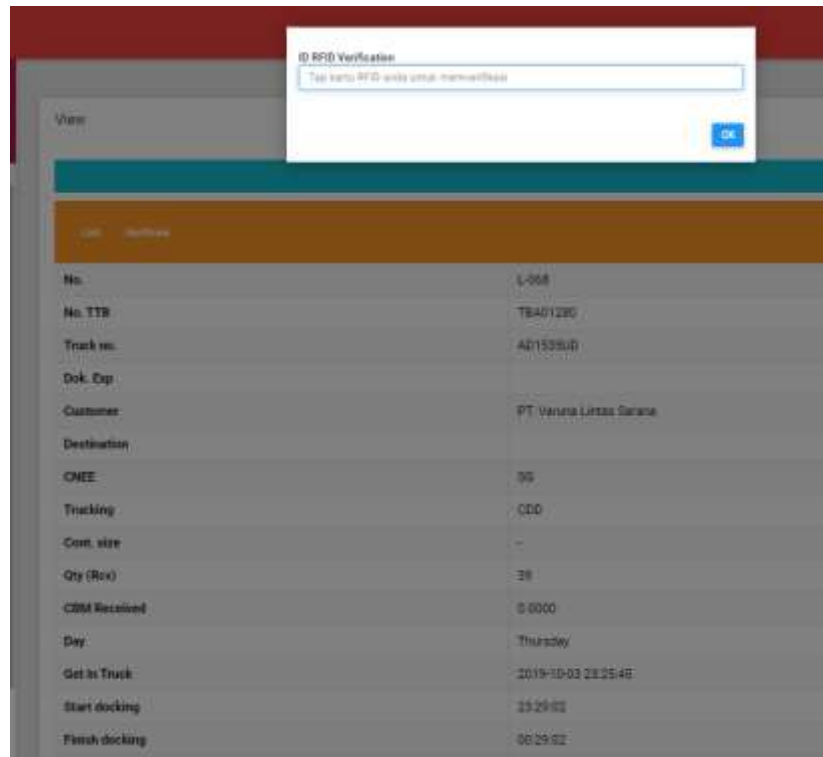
ID RFID Verification

Tap kartu RFID anda untuk memverifikasi

OK

View

List Verifikasi

| No. | L-068 |
|---|---|
| No. TTB | TBA01280 |
| Truck no. | AD1535UD |
| Dok. Exp | |
| Customer | PT. Varuna Lintas Sarana |
| Destination | |
| CNEE | SG |
| Trucking | CDD |
| Cont. size | - |
| Qty (Box) | 39 |
| CBM Received | 0.0000 |
| Day | Thursday |
| Get In Truck | 2019-10-03 23:25:45 |
| Start docking | 23:29:02 |
| Finish docking | 00:29:02 |